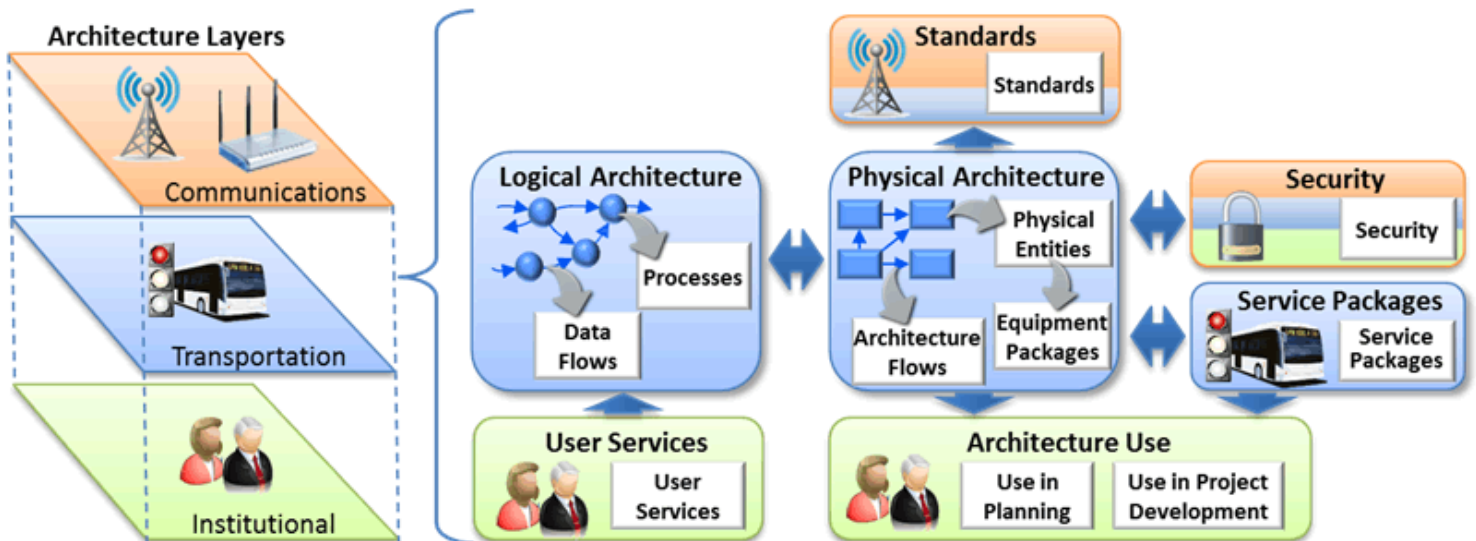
Architecture Layers

Communications

Transportation

Institutional

Standards

Standards

Logical Architecture

Processes

Data Flows

Physical Architecture

Physical Entities

Architecture Flows

Equipment Packages

Security

Security

Service Packages

Service Packages

User Services

User Services

Architecture Use

Use in Planning

Use in Project Development